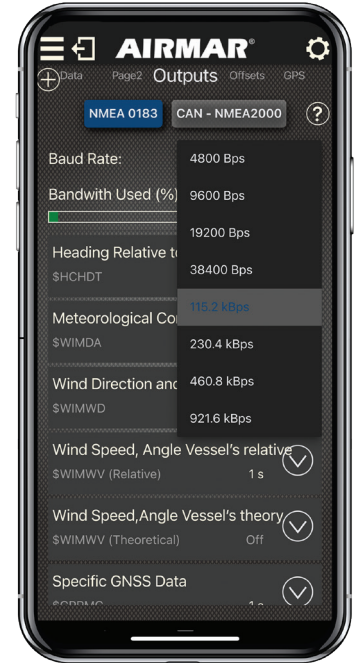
AIRMAR®

Data Page2 Outputs Offsets GPS

NMEA 0183 CAN - NMEA2000 ?

Baud Rate:

Bandwith Used (%)

4800 Bps
9600 Bps
19200 Bps
38400 Bps
115.2 kBps
230.4 kBps
460.8 kBps
921.6 kBps

Heading Relative t
$HCHDT

Meteorological Co
$WIMDA

Wind Direction and
$WIMWD

Wind Speed, Angle Vessel's relative
$WIMWV (Relative) 1 s

Wind Speed,Angle Vessel's theory
$WIMWV (Theoretical) Off

Specific GNSS Data
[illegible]